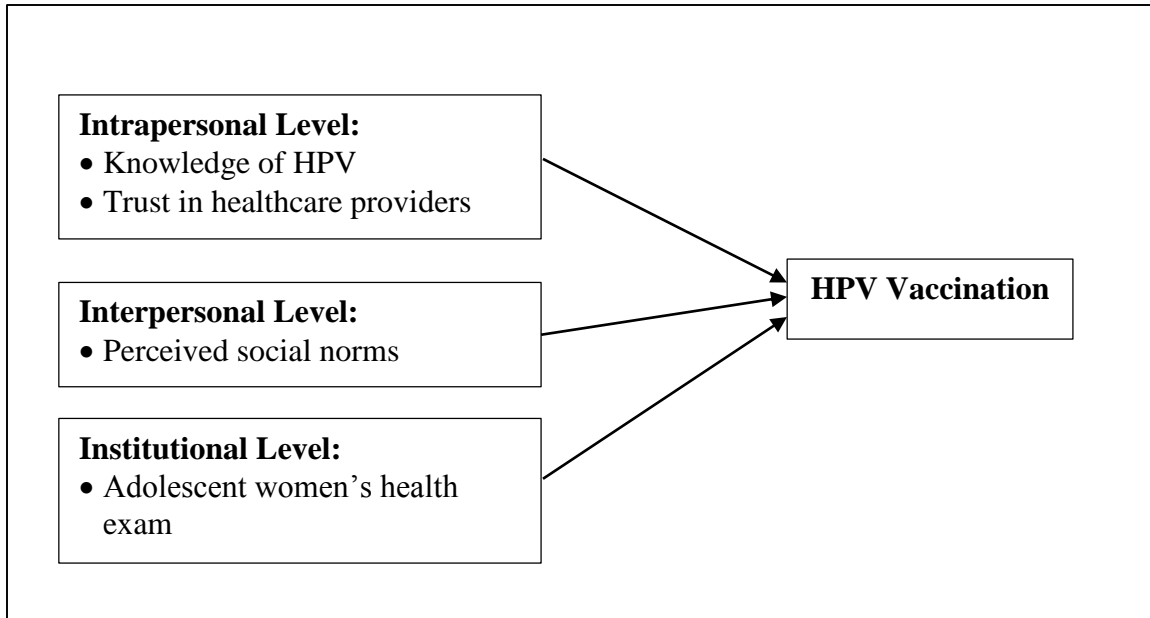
**Intrapersonal Level:**
- Knowledge of HPV
- Trust in healthcare providers

**Interpersonal Level:**
- Perceived social norms

**Institutional Level:**
- Adolescent women's health exam

**HPV Vaccination**